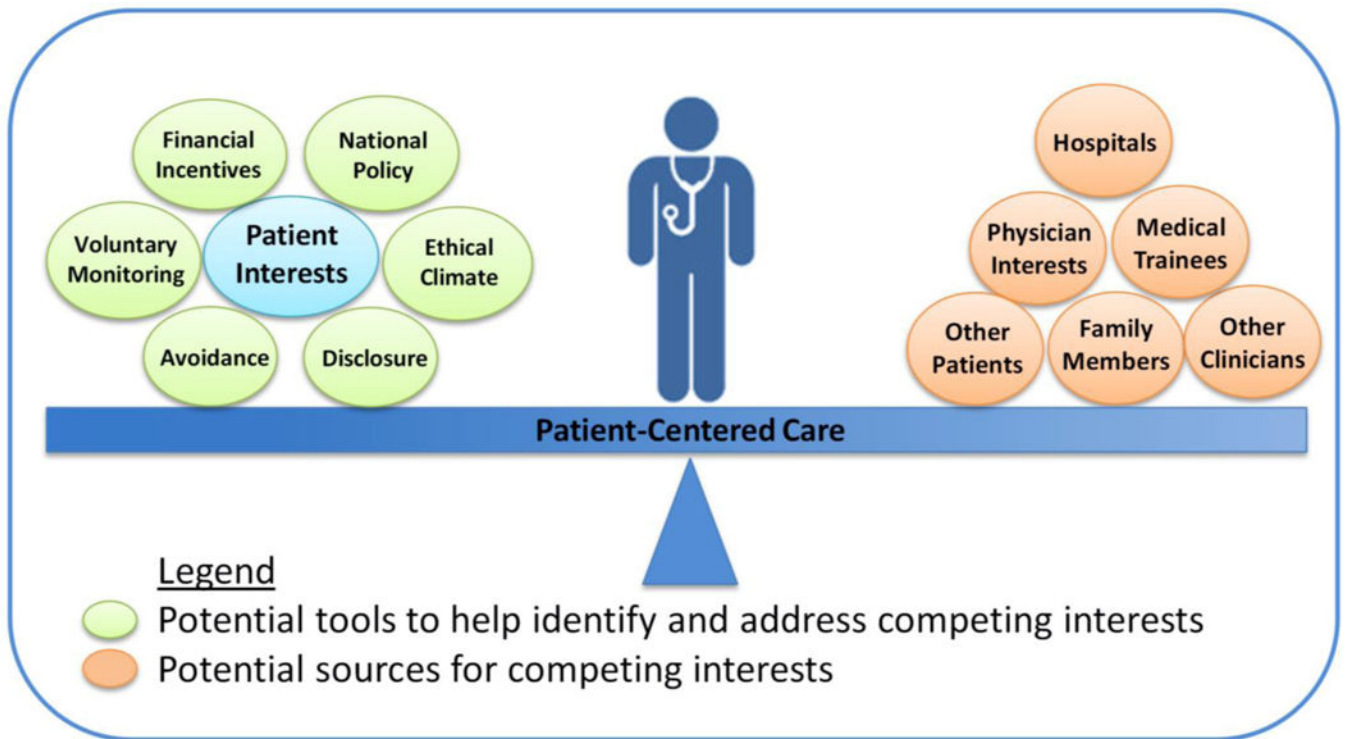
Financial Incentives

National Policy

Voluntary Monitoring

Patient Interests

Ethical Climate

Avoidance

Disclosure

Hospitals

Physician Interests

Medical Trainees

Other Patients

Family Members

Other Clinicians

Patient-Centered Care

Legend

Potential tools to help identify and address competing interests

Potential sources for competing interests